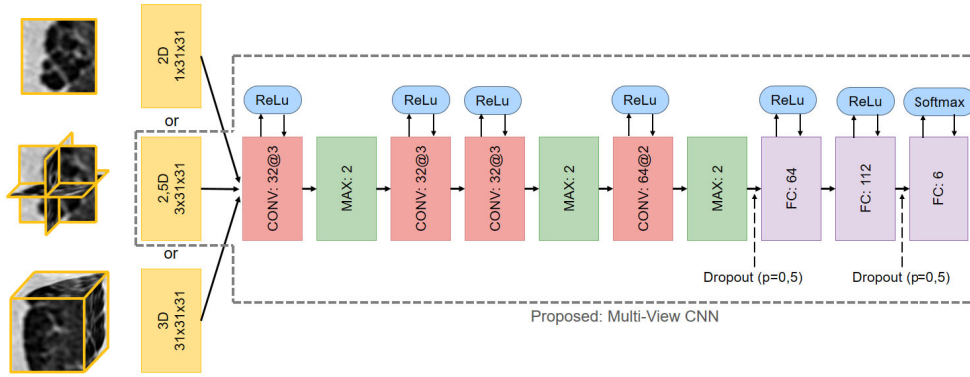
2D
1x31x31

or

2,5D
3x31x31

or

3D
31x31x31

ReLu
CONV: 32@3

MAX: 2

ReLu
CONV: 32@3

ReLu
CONV: 32@3

MAX: 2

ReLu
CONV: 64@2

MAX: 2

ReLu
FC: 64

ReLu
FC: 112

Softmax
FC: 6

Dropout (p=0,5)

Dropout (p=0,5)

Proposed: Multi-View CNN